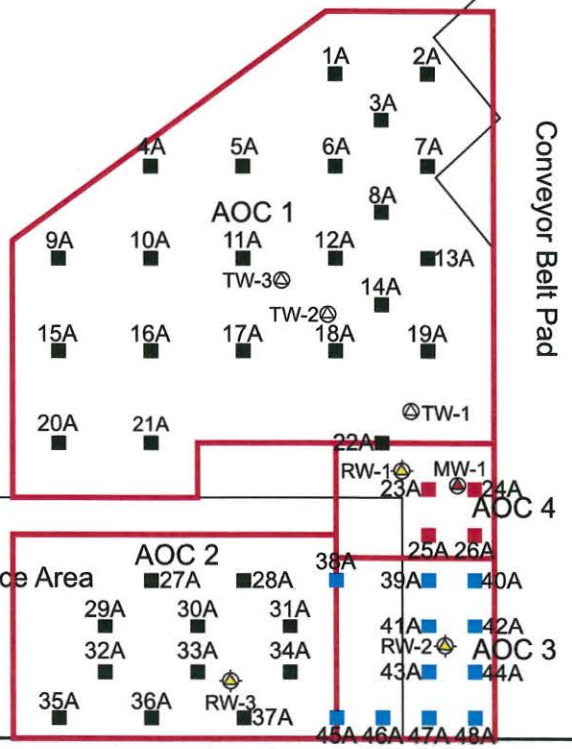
1A
2A
3A
4A
5A
6A
7A
8A
AOC 1
9A
10A
11A
12A
13A
TW-3
14A
TW-2
15A
16A
17A
18A
19A
Conveyor Belt Pad
20A
21A
TW-1
22A
RW-1
MW-1
23A
24A
AOC 4
25A
26A
AOC 2
38A
ce Area
27A
28A
39A
40A
29A
30A
31A
41A
42A
RW-2
AOC 3
32A
33A
34A
43A
44A
35A
36A
RW-3
37A
45A
46A
47A
48A